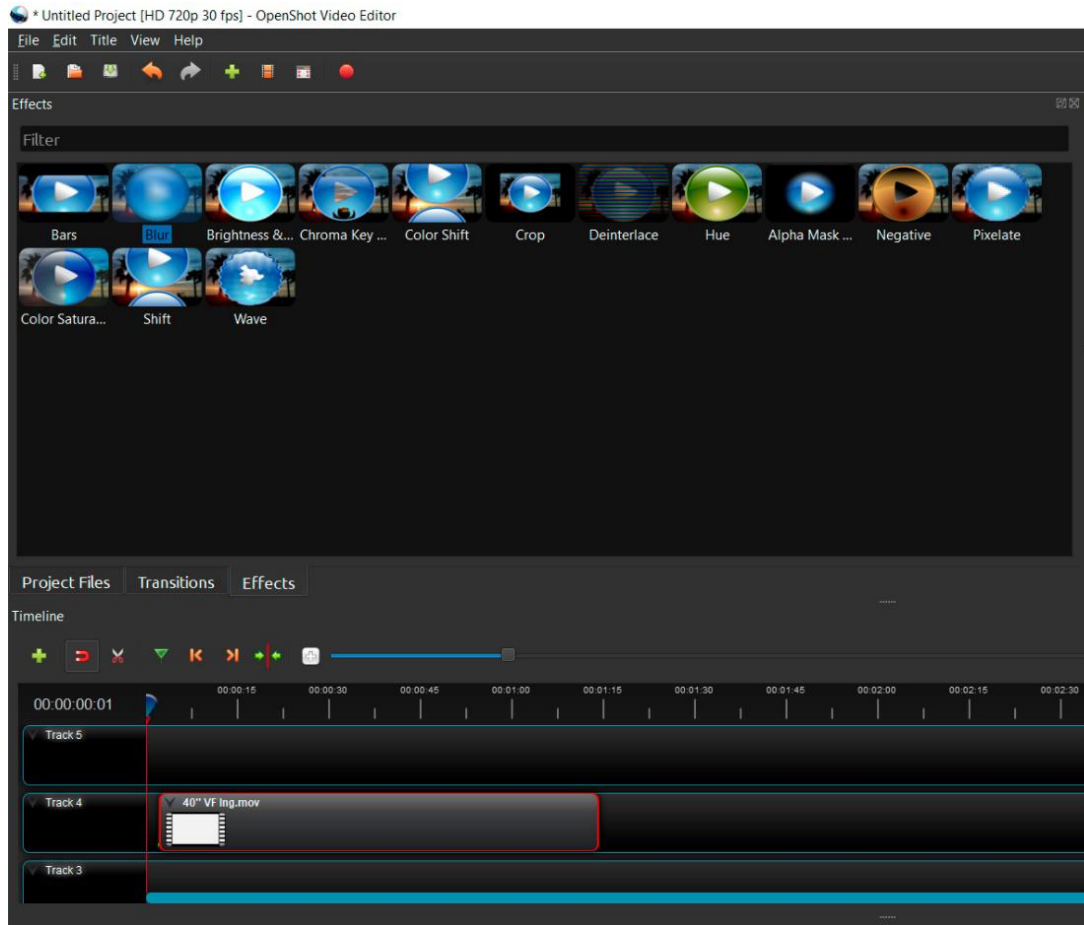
* Untitled Project [HD 720p 30 fps] - OpenShot Video Editor

File Edit Title View Help

Effects

Filter

Bars
Blur
Brightness &...
Chroma Key ...
Color Shift
Crop
Deinterlace
Hue
Alpha Mask ...
Negative
Pixelate
Color Satura...
Shift
Wave

Project Files
Transitions
Effects

Timeline

00:00:00:01
00:00:15
00:00:30
00:00:45
00:01:00
00:01:15
00:01:30
00:01:45
00:02:00
00:02:15
00:02:30

Track 5
Track 4
40" VF Ing.mov
Track 3